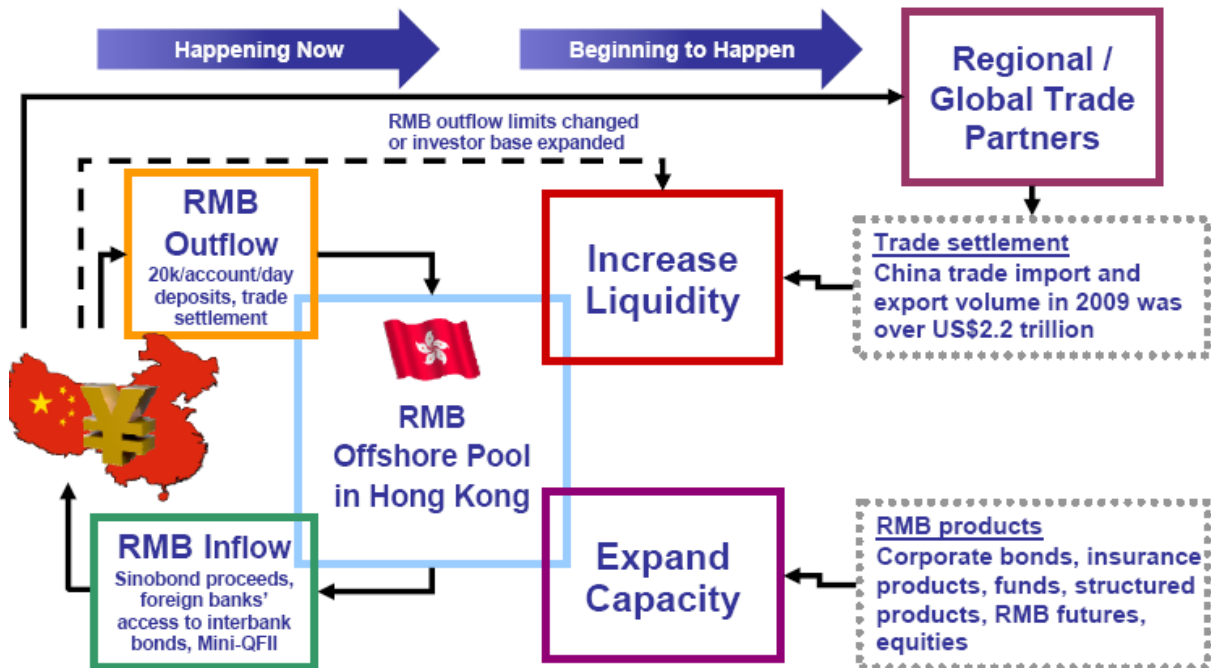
Happening Now

Beginning to Happen

Regional / Global Trade Partners

RMB outflow limits changed or investor base expanded

RMB Outflow
20k/account/day deposits, trade settlement

Increase Liquidity

Trade settlement
China trade import and export volume in 2009 was over US$2.2 trillion

RMB Offshore Pool in Hong Kong

RMB Inflow
Sinobond proceeds, foreign banks' access to interbank bonds, Mini-QFII

Expand Capacity

RMB products
Corporate bonds, insurance products, funds, structured products, RMB futures, equities